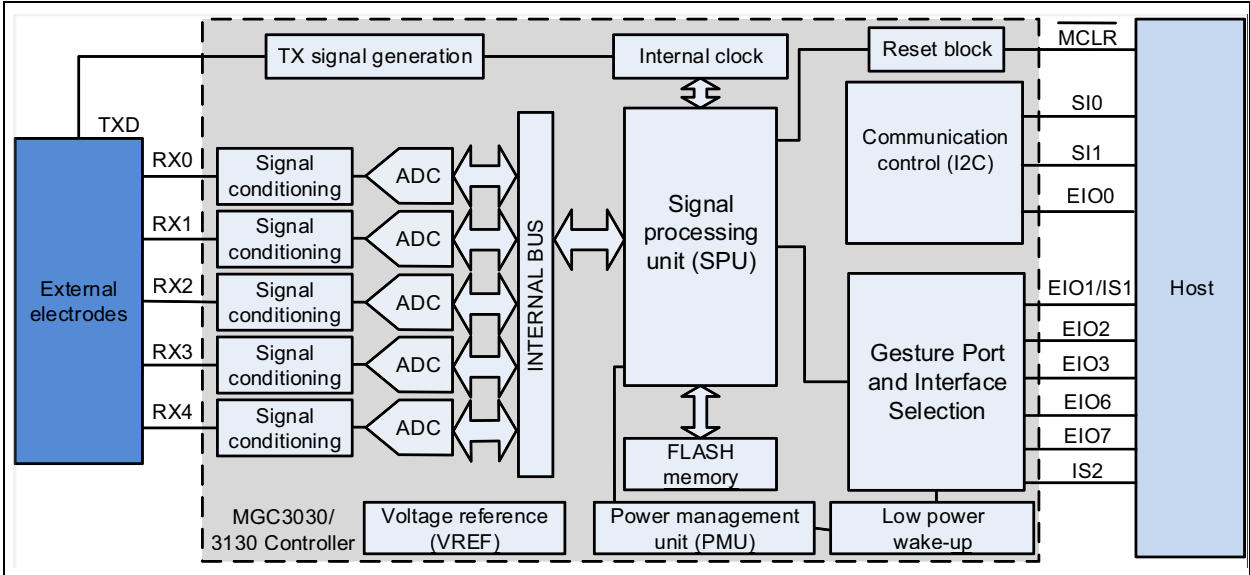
TX signal generation

Internal clock

Reset block

$\overline{MCLR}$

TXD

External electrodes

RX0

Signal conditioning

ADC

RX1

Signal conditioning

ADC

RX2

Signal conditioning

ADC

RX3

Signal conditioning

ADC

RX4

Signal conditioning

ADC

INTERNAL BUS

Signal processing unit (SPU)

Communication control (I2C)

SI0

SI1

EIO0

Gesture Port and Interface Selection

EIO1/IS1

EIO2

EIO3

EIO6

EIO7

IS2

Host

FLASH memory

MGC3030/ 3130 Controller

Voltage reference (VREF)

Power management unit (PMU)

Low power wake-up